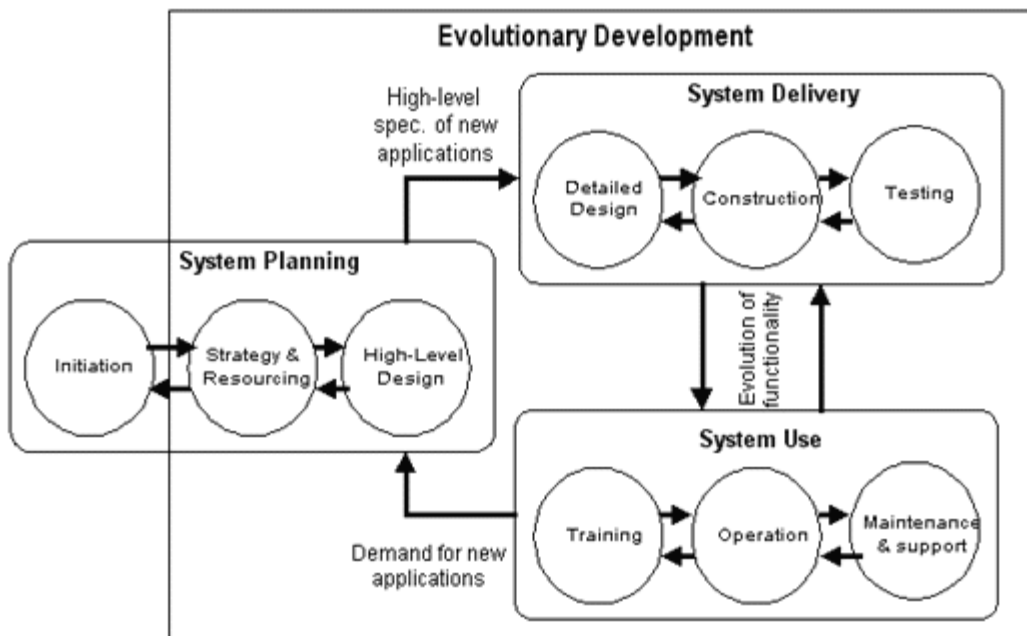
Evolutionary Development

High-level spec. of new applications

System Delivery

Detailed Design

Construction

Testing

System Planning

Initiation

Strategy & Resourcing

High-Level Design

Evolution of functionality

System Use

Training

Operation

Maintenance & support

Demand for new applications